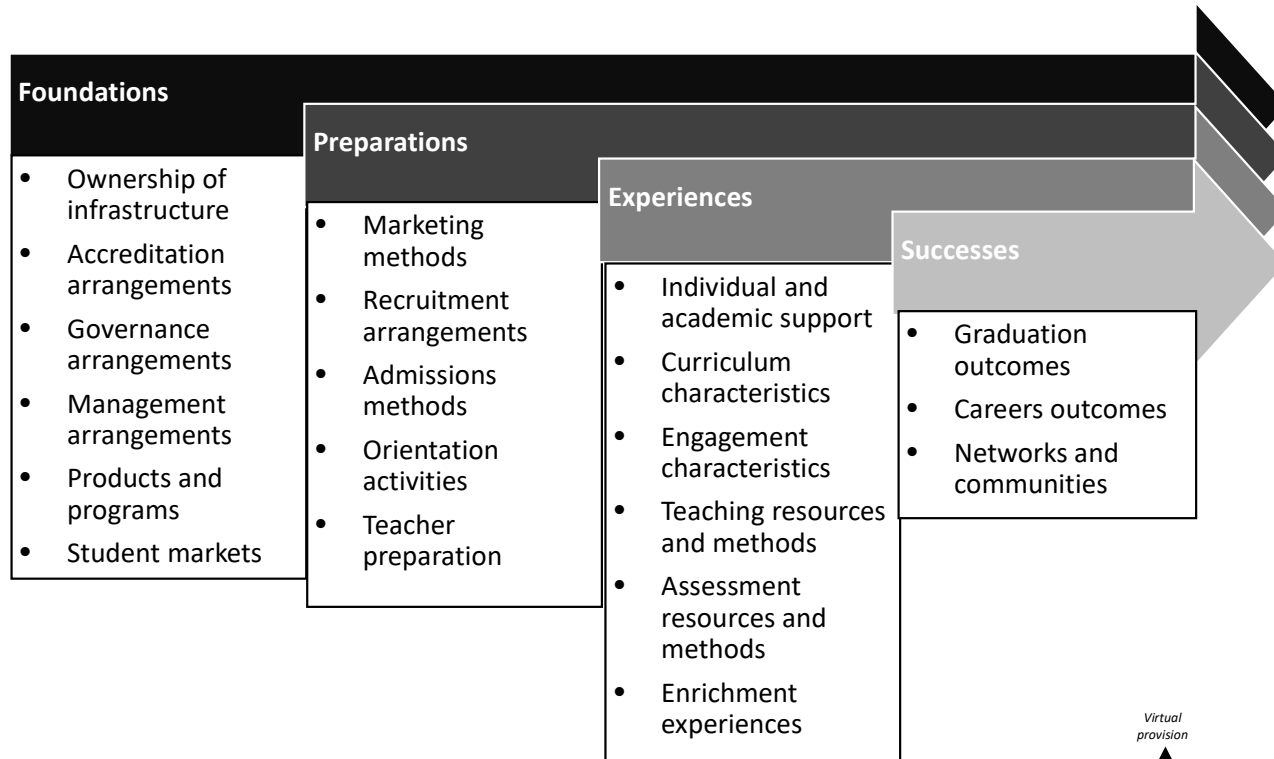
Foundations
- Ownership of infrastructure
- Accreditation arrangements
- Governance arrangements
- Management arrangements
- Products and programs
- Student markets

Preparations
- Marketing methods
- Recruitment arrangements
- Admissions methods
- Orientation activities
- Teacher preparation

Experiences
- Individual and academic support
- Curriculum characteristics
- Engagement characteristics
- Teaching resources and methods
- Assessment resources and methods
- Enrichment experiences

Successes
- Graduation outcomes
- Careers outcomes
- Networks and communities

Virtual provision